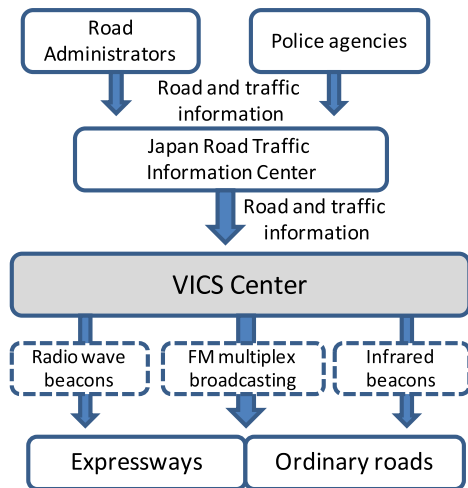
Road Administrators

Police agencies

Road and traffic information

Japan Road Traffic Information Center

Road and traffic information

VICS Center

Radio wave beacons

FM multiplex broadcasting

Infrared beacons

Expressways

Ordinary roads